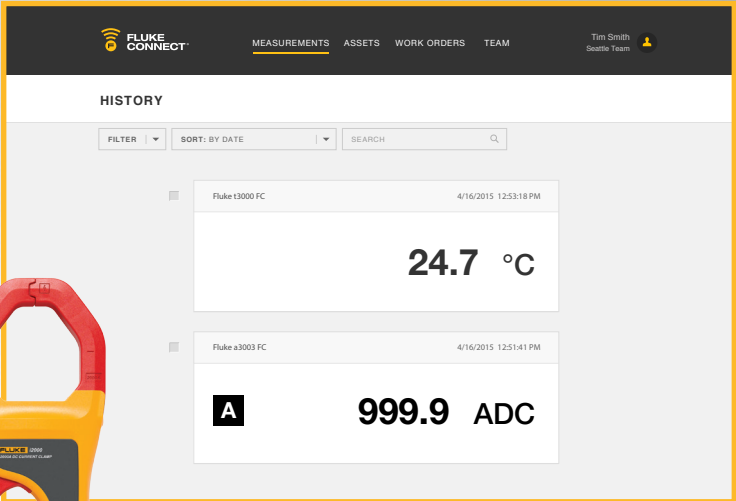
FLUKE CONNECT®

MEASUREMENTS ASSETS WORK ORDERS TEAM

Tim Smith
Seattle Team

HISTORY

FILTER

SORT: BY DATE

SEARCH

Fluke t3000 FC 4/16/2015 12:53:18 PM

24.7 °C

Fluke a3003 FC 4/16/2015 12:51:41 PM

A

999.9 ADC

FLUKE i2000

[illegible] DC CURRENT CLAMP